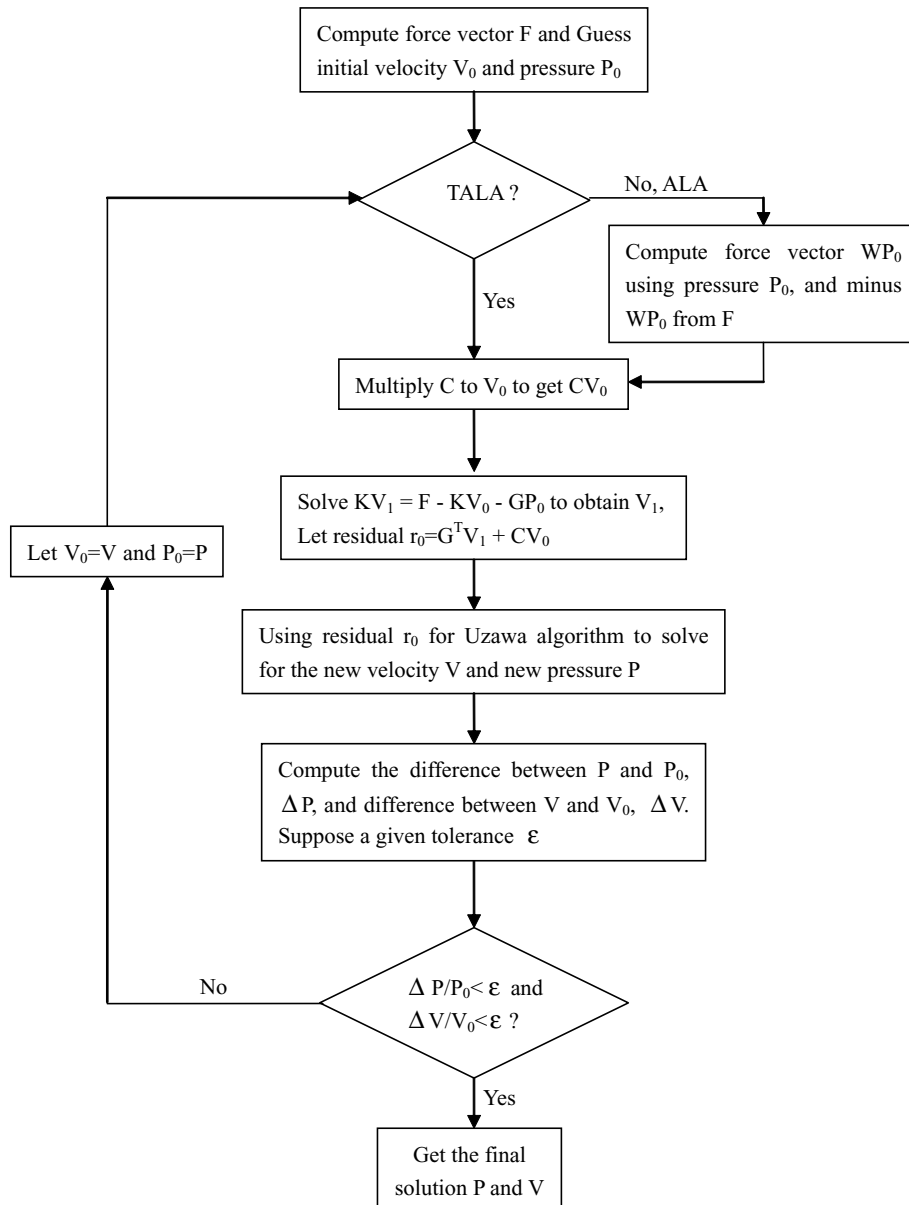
Compute force vector F and Guess initial velocity $V_0$ and pressure $P_0$

TALA ?

No, ALA

Compute force vector $WP_0$ using pressure $P_0$, and minus $WP_0$ from F

Yes

Multiply C to $V_0$ to get $CV_0$

Solve $KV_1 = F - KV_0 - GP_0$ to obtain $V_1$, Let residual $r_0=G^TV_1 + CV_0$

Let $V_0$=V and $P_0$=P

Using residual $r_0$ for Uzawa algorithm to solve for the new velocity V and new pressure P

Compute the difference between P and $P_0$, $\Delta$P, and difference between V and $V_0$, $\Delta$V. Suppose a given tolerance $\varepsilon$

No

$\Delta P/P_0 < \varepsilon$ and $\Delta V/V_0 < \varepsilon$ ?

Yes

Get the final solution P and V